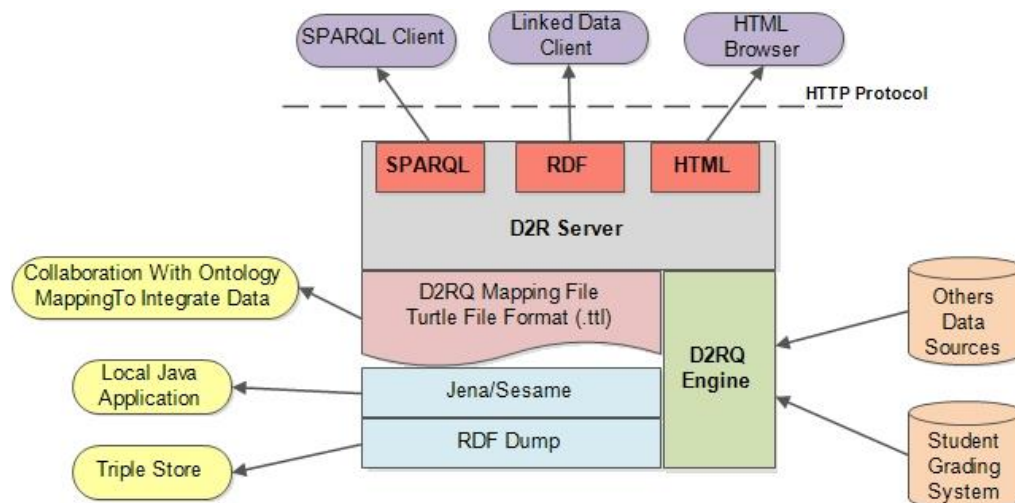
SPARQL Client

Linked Data Client

HTML Browser

HTTP Protocol

SPARQL

RDF

HTML

D2R Server

Collaboration With Ontology MappingTo Integrate Data

D2RQ Mapping File Turtle File Format (.ttl)

D2RQ Engine

Others Data Sources

Local Java Application

Jena/Sesame

RDF Dump

Triple Store

Student Grading System